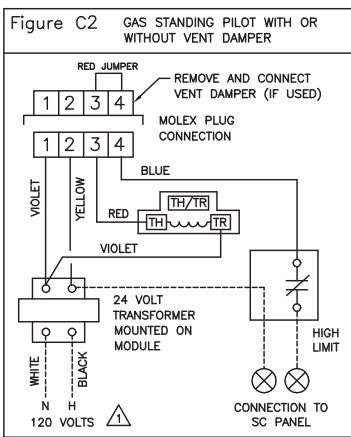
Figure C2 GAS STANDING PILOT WITH OR WITHOUT VENT DAMPER

RED JUMPER

1 2 3 4

REMOVE AND CONNECT VENT DAMPER (IF USED)

MOLEX PLUG CONNECTION

1 2 3 4

BLUE

VIOLET

YELLOW

RED

TH/TR

TH

TR

VIOLET

24 VOLT TRANSFORMER MOUNTED ON MODULE

HIGH LIMIT

WHITE

BLACK

N H

120 VOLTS 1

CONNECTION TO SC PANEL